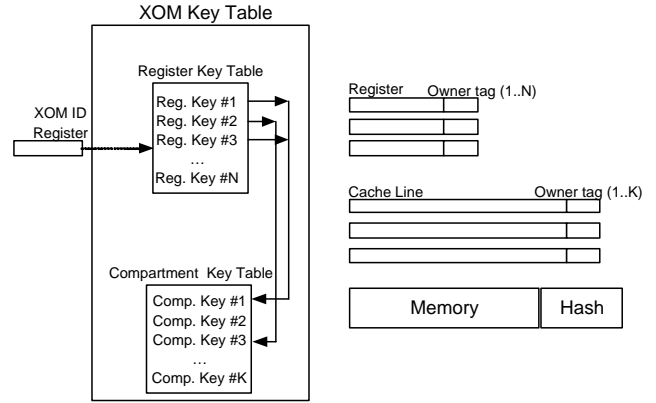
XOM Key Table

Register Key Table

XOM ID Register

Reg. Key #1
Reg. Key #2
Reg. Key #3
…
Reg. Key #N

Compartment Key Table

Comp. Key #1
Comp. Key #2
Comp. Key #3
…
Comp. Key #K

Register Owner tag (1..N)

Cache Line Owner tag (1..K)

Memory

Hash